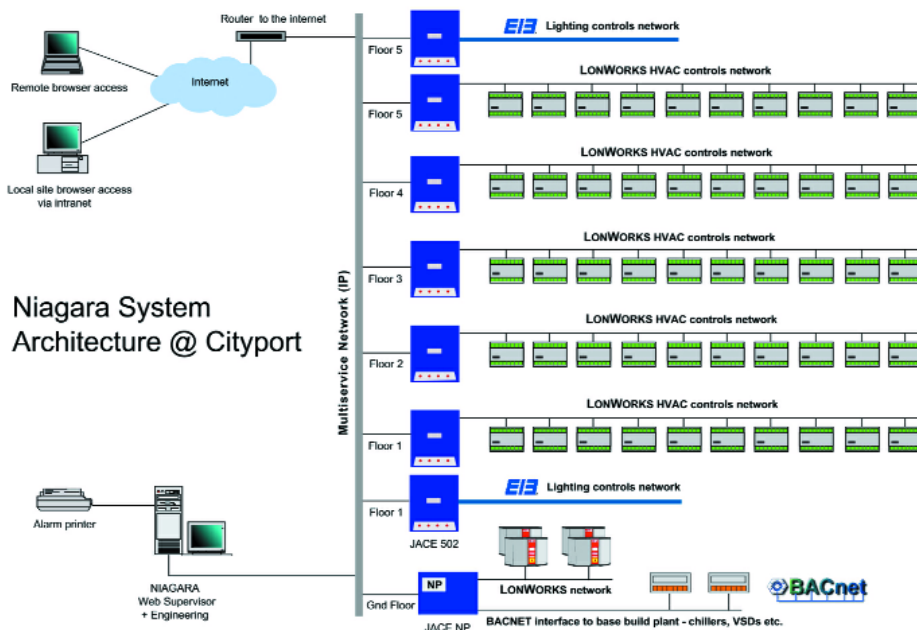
Router to the internet

Remote browser access

Internet

Local site browser access via intranet

Niagara System Architecture @ Cityport

Multiservice Network (IP)

Floor 5

EIB Lighting controls network

Floor 5

LONWORKS HVAC controls network

Floor 4

LONWORKS HVAC controls network

Floor 3

LONWORKS HVAC controls network

Floor 2

LONWORKS HVAC controls network

Floor 1

LONWORKS HVAC controls network

Floor 1

EIB Lighting controls network

JACE 502

LONWORKS network

Alarm printer

NIAGARA Web Supervisor + Engineering

Gnd Floor

NP

JACE NP

BACnet

BACNET interface to base build plant - chillers, VSDs etc.